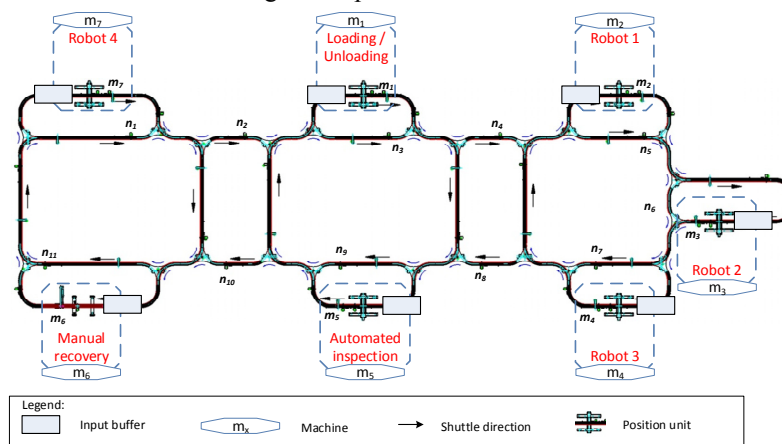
$m_7$
Robot 4
$m_7$
$m_1$
Loading / Unloading
$m_1$
$m_2$
Robot 1
$m_2$
$n_1$
$n_2$
$n_3$
$n_4$
$n_5$
$n_6$
$m_3$
Robot 2
$m_3$
$n_7$
$n_8$
$n_9$
$n_{10}$
$n_{11}$
$m_6$
Manual recovery
$m_6$
$m_5$
Automated inspection
$m_5$
$m_4$
Robot 3
$m_4$

Legend:
Input buffer
$m_x$
Machine
Shuttle direction
Position unit